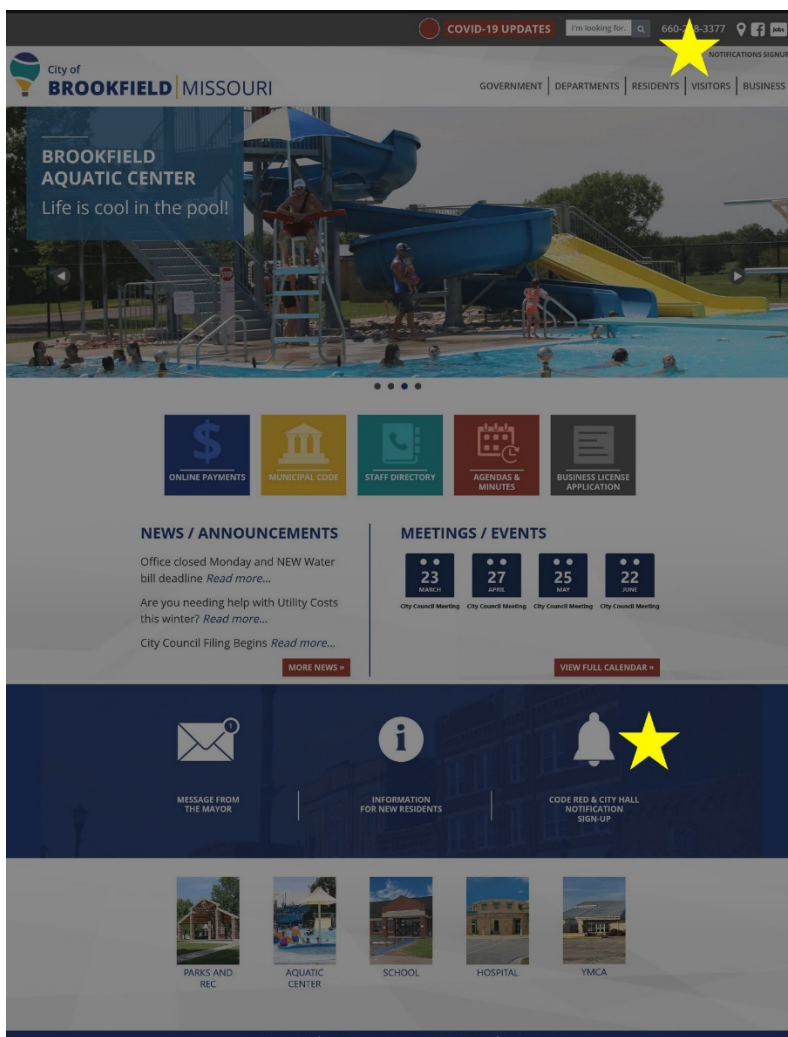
COVID-19 UPDATES I'm looking for... 660-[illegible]-3377 Jobs

NOTIFICATIONS SIGNUP

City of BROOKFIELD MISSOURI

GOVERNMENT | DEPARTMENTS | RESIDENTS | VISITORS | BUSINESS

BROOKFIELD AQUATIC CENTER
Life is cool in the pool!

ONLINE PAYMENTS
MUNICIPAL CODE
STAFF DIRECTORY
AGENDAS & MINUTES
BUSINESS LICENSE APPLICATION

NEWS / ANNOUNCEMENTS

Office closed Monday and NEW Water bill deadline Read more...

Are you needing help with Utility Costs this winter? Read more...

City Council Filing Begins Read more...

MORE NEWS »

MEETINGS / EVENTS

23 MARCH City Council Meeting
27 APRIL City Council Meeting
25 MAY City Council Meeting
22 JUNE City Council Meeting

VIEW FULL CALENDAR »

1

MESSAGE FROM THE MAYOR

INFORMATION FOR NEW RESIDENTS

CODE RED & CITY HALL NOTIFICATION SIGN-UP

PARKS AND REC
AQUATIC CENTER
SCHOOL
HOSPITAL
YMCA